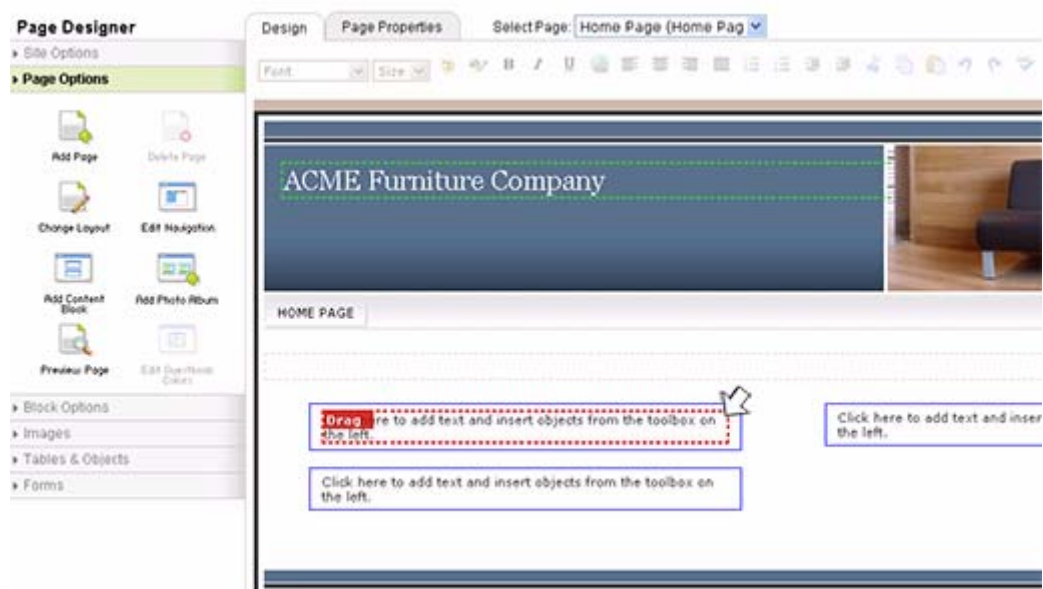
Page Designer
▸ Site Options
▸ Page Options

Add Page
Delete Page
Change Layout
Edit Navigation
Add Content Block
Add Photo Album
Preview Page
Edit Overflow Colors

▸ Block Options
▸ Images
▸ Tables & Objects
▸ Forms

Design
Page Properties
Select Page: Home Page (Home Pag

Font
Size

ACME Furniture Company

HOME PAGE

Drag re to add text and insert objects from the toolbox on the left.

Click here to add text and inser the left.

Click here to add text and insert objects from the toolbox on the left.